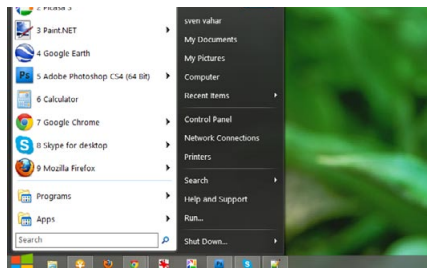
2 Picasa 3
3 Paint.NET
4 Google Earth
5 Adobe Photoshop CS4 (64 Bit)
6 Calculator
7 Google Chrome
8 Skype for desktop
9 Mozilla Firefox
Programs
Apps
Search

sven vahar
My Documents
My Pictures
Computer
Recent Items
Control Panel
Network Connections
Printers
Search
Help and Support
Run...
Shut Down...